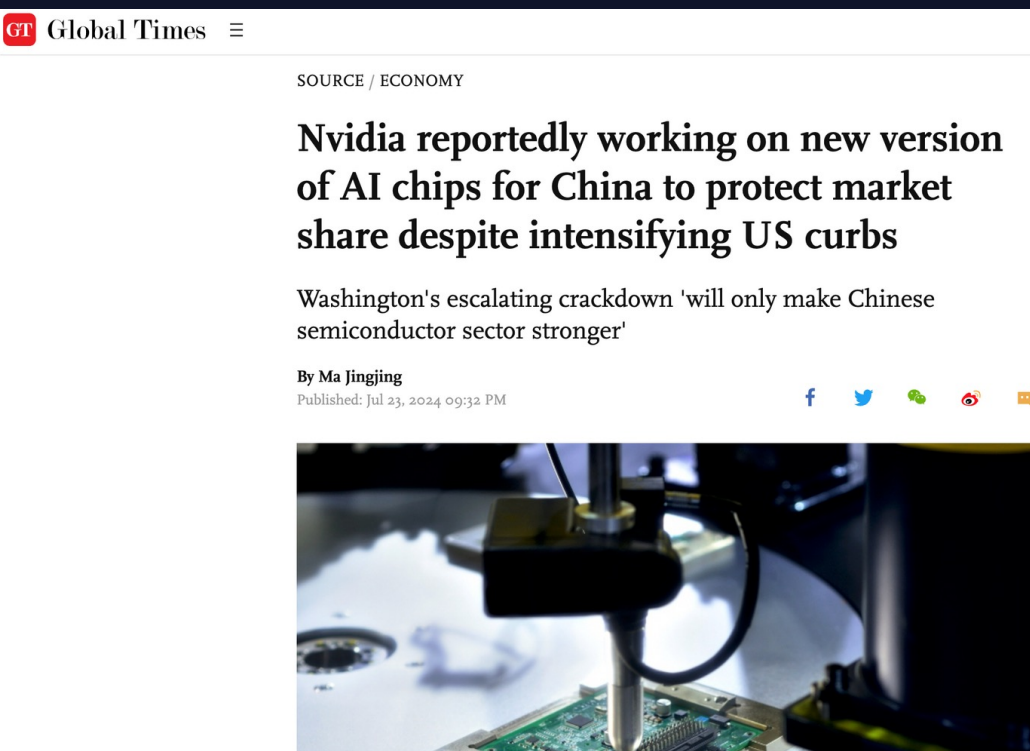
GT Global Times ☰

SOURCE / ECONOMY

Nvidia reportedly working on new version of AI chips for China to protect market share despite intensifying US curbs

Washington's escalating crackdown 'will only make Chinese semiconductor sector stronger'

By Ma Jingjing
Published: Jul 23, 2024 09:32 PM